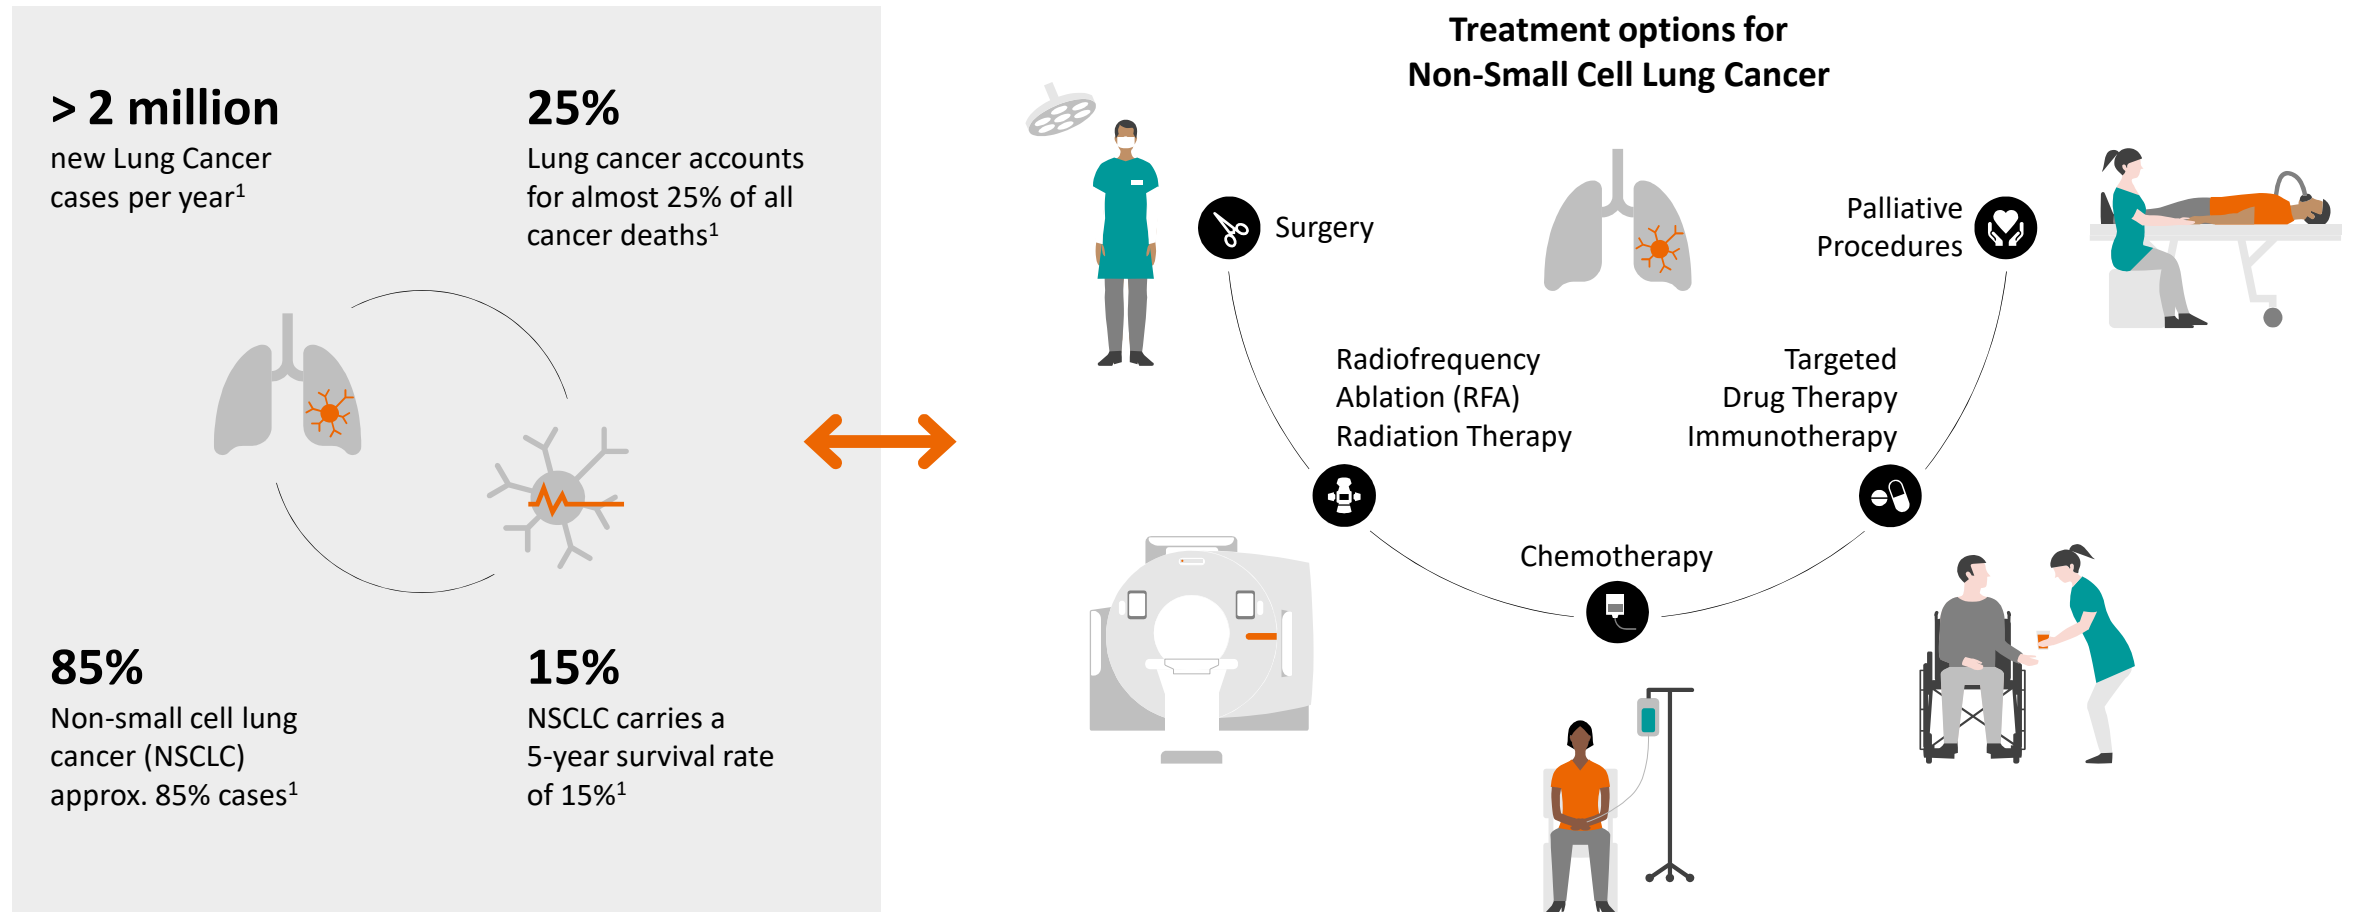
**> 2 million**
new Lung Cancer cases per year$^1$

**25%**
Lung cancer accounts for almost 25% of all cancer deaths$^1$

**85%**
Non-small cell lung cancer (NSCLC) approx. 85% cases$^1$

**15%**
NSCLC carries a 5-year survival rate of 15%$^1$

**Treatment options for Non-Small Cell Lung Cancer**

Surgery

Palliative Procedures

Radiofrequency Ablation (RFA)
Radiation Therapy

Targeted Drug Therapy
Immunotherapy

Chemotherapy